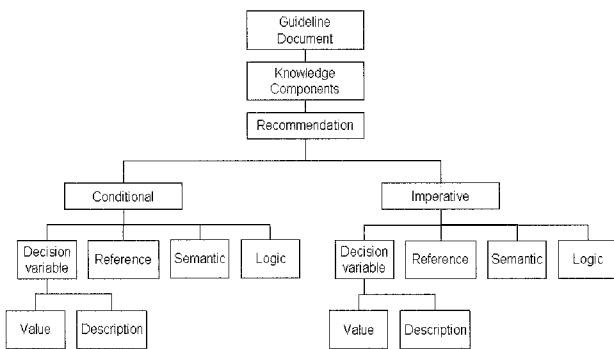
Guideline Document

Knowledge Components

Recommendation

Conditional

Imperative

Decision variable

Reference

Semantic

Logic

Value

Description

Decision variable

Reference

Semantic

Logic

Value

Description